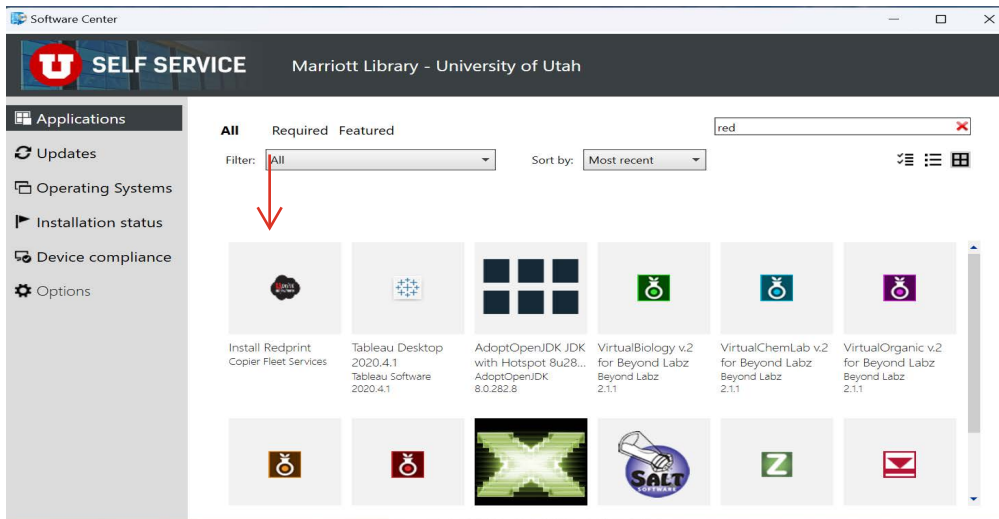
Software Center

U SELF SERVICE

Marriott Library - University of Utah

Applications

Updates

Operating Systems

Installation status

Device compliance

Options

All Required Featured

red

Filter: All

Sort by: Most recent

Install Redprint
Copier Fleet Services

Tableau Desktop 2020.4.1
Tableau Software
2020.4.1

AdoptOpenJDK JDK with Hotspot 8u28...
AdoptOpenJDK
8.0.282.8

VirtualBiology v.2 for Beyond Labz
Beyond Labz
2.1.1

VirtualChemLab v.2 for Beyond Labz
Beyond Labz
2.1.1

VirtualOrganic v.2 for Beyond Labz
Beyond Labz
2.1.1

SALT
SOFTWARE

Z